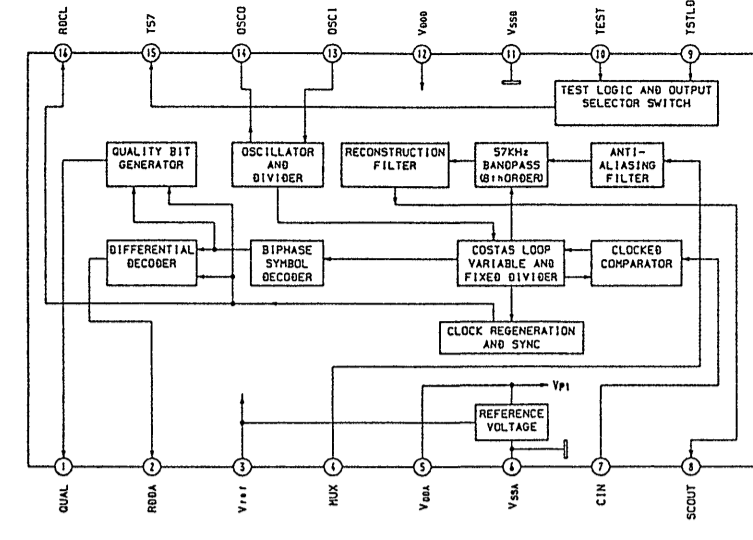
RDCL
T57
OSCO
OSCI
VDDD
VSSD
TEST
TSTLO

14
15
14
13
12
11
10
9

TEST LOGIC AND OUTPUT SELECTOR SWITCH

QUALITY BIT GENERATOR

OSCILLATOR AND DIVIDER

RECONSTRUCTION FILTER

57KHz BANDPASS (8thORDER)

ANTI-ALIASING FILTER

DIFFERENTIAL DECODER

BIPHASE SYMBOL DECODER

COSTAS LOOP VARIABLE AND FIXED DIVIDER

CLOCKED COMPARATOR

CLOCK REGENERATION AND SYNC

VP1

REFERENCE VOLTAGE

1
2
3
4
5
6
7
8

QUAL
RDDA
Vref
MUX
VDDA
VSSA
CIN
SCOUT